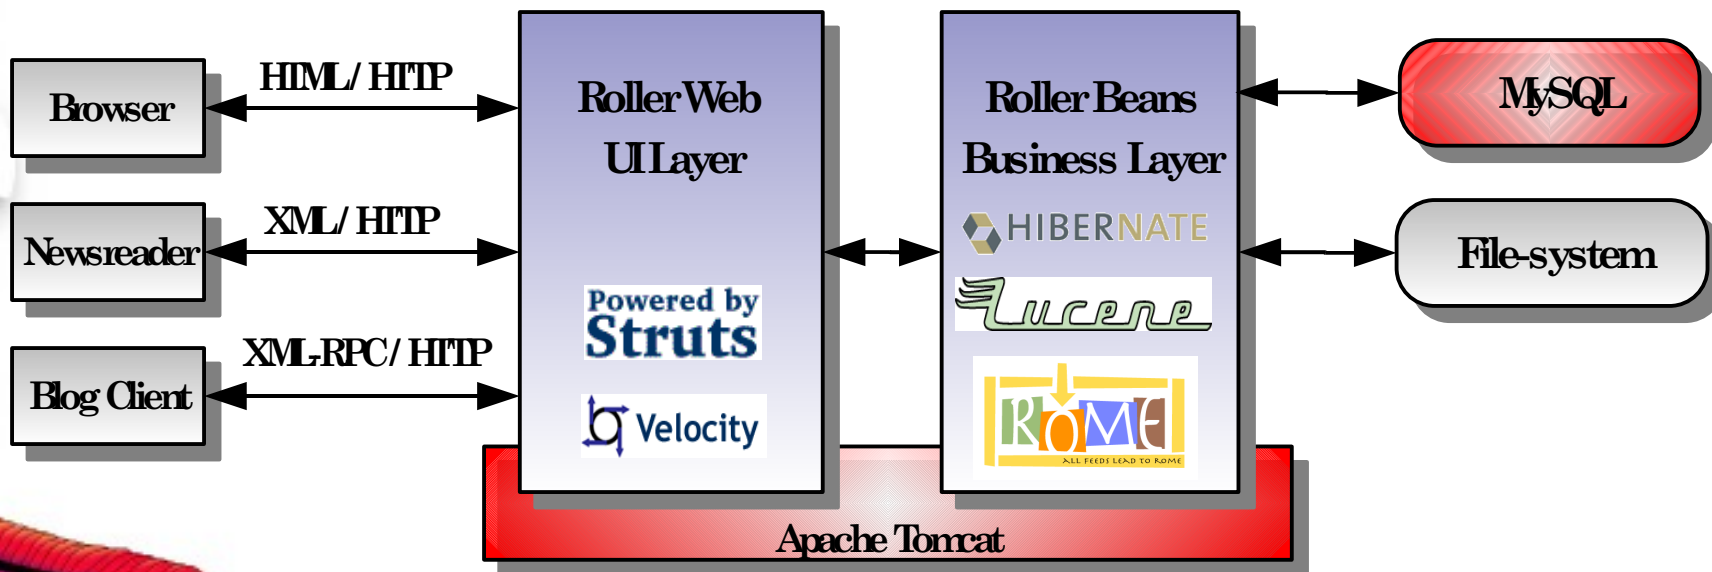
Browser

HTML / HTTP

Newsreader

XML / HTTP

Blog Client

XML-RPC / HTTP

Roller Web
UI Layer

Powered by
Struts

Velocity

Roller Beans
Business Layer

HIBERNATE

Lucene

ROME
ALL FEEDS LEAD TO ROME

MySQL

File-system

Apache Tomcat